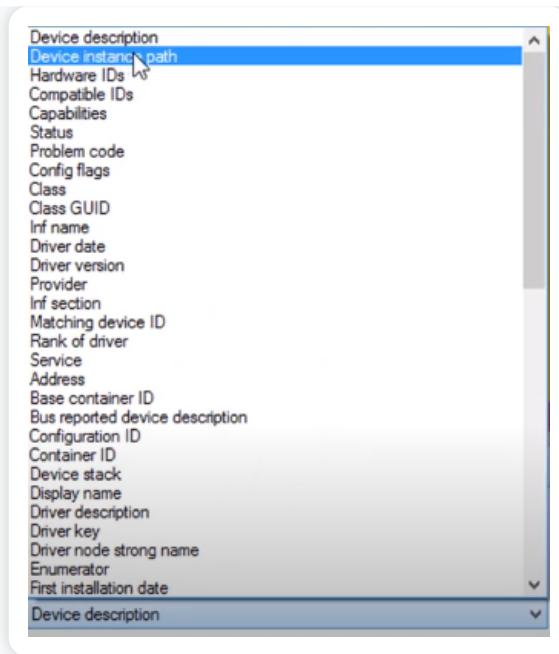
Device description
Device instance path
Hardware IDs
Compatible IDs
Capabilities
Status
Problem code
Config flags
Class
Class GUID
Inf name
Driver date
Driver version
Provider
Inf section
Matching device ID
Rank of driver
Service
Address
Base container ID
Bus reported device description
Configuration ID
Container ID
Device stack
Display name
Driver description
Driver key
Driver node strong name
Enumerator
First installation date

Device description